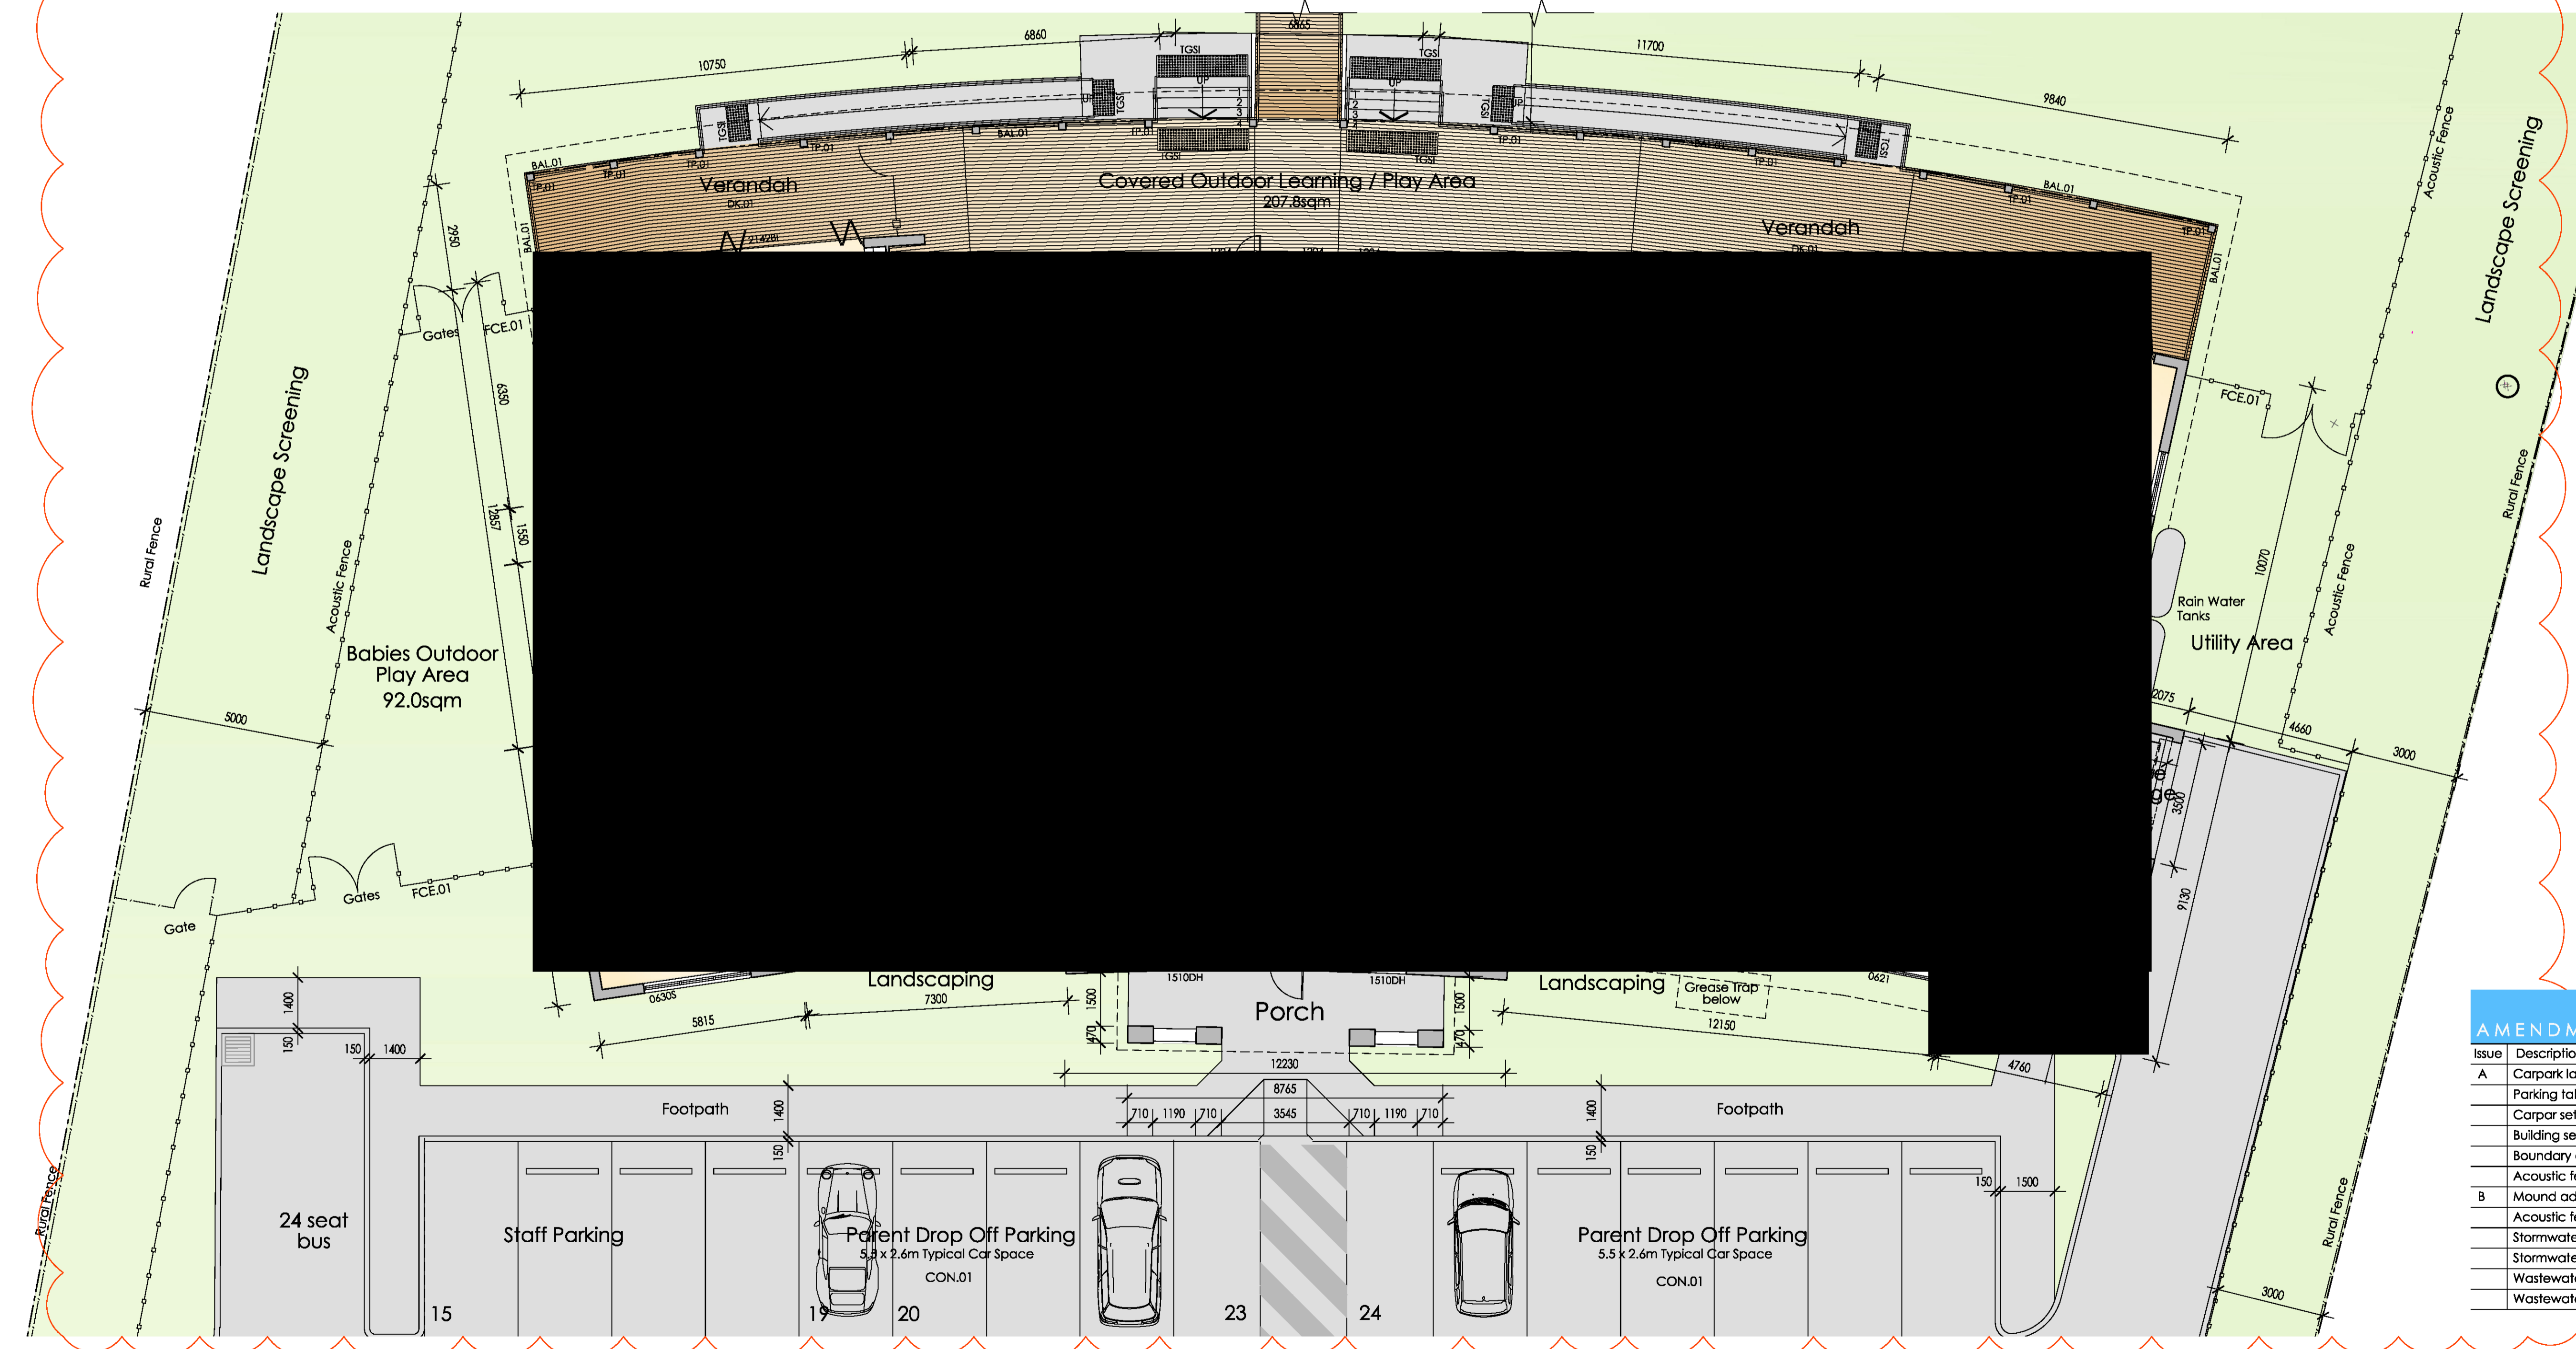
10750
6860
6865
11700
9840
TGSI
TGSI
UP
UP
BAL.01
TP.01
Verandah
DK.01
Covered Outdoor Learning / Play Area
207.8sqm
Verandah
DK.01
2950
Gates
FCE.01
6330
Landscape Screening
Rural Fence
Acoustic Fence
12857
1550
Babies Outdoor Play Area
92.0sqm
5000
Gates
FCE.01
Gate
Acoustic Fence
Landscape Screening
Rural Fence
FCE.01
10070
Rain Water Tanks
Utility Area
Acoustic Fence
2075
4660
3000
3500
9130
Landscaping
7300
5815
1510DH
1510DH
Porch
1500
470
1500
470
Landscaping
Grease Trap below
12150
4760
12230
8765
710
1190
710
3545
710
1190
710
Footpath
Footpath
1400
150
1400
150
1400
150
1400
150
150
1500
24 seat bus
Staff Parking
15
Parent Drop Off Parking
5.5 x 2.6m Typical Car Space
CON.01
19
20
23
24
Parent Drop Off Parking
5.5 x 2.6m Typical Car Space
CON.01
Rural Fence
Rural Fence
3000
AMENDM
| Issue | Descriptio |
|---|---|
| A | Carpark la |
| | Parking ta |
| | Carpar se |
| | Building se |
| | Boundary |
| | Acoustic f |
| B | Mound ad |
| | Acoustic f |
| | Stormwate |
| | Stormwate |
| | Wastewat |
| | Wastewat |